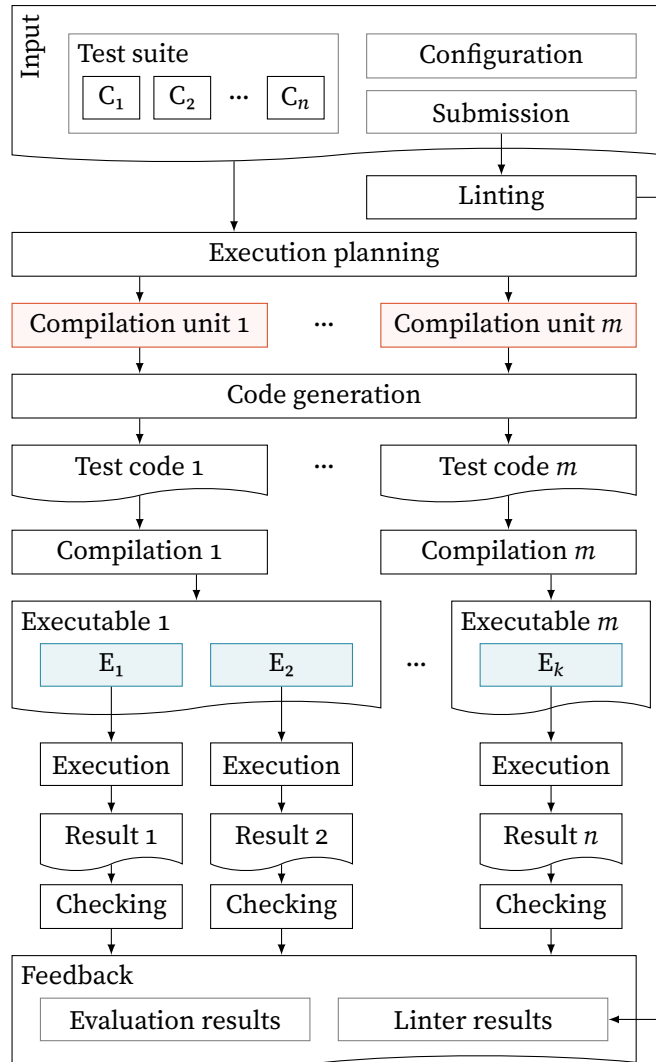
Input

Test suite

$C_1$ $C_2$ ··· $C_n$

Configuration

Submission

Linting

Execution planning

Compilation unit 1 ··· Compilation unit $m$

Code generation

Test code 1 ··· Test code $m$

Compilation 1

Compilation $m$

Executable 1

$E_1$ $E_2$

···

Executable $m$

$E_k$

Execution

Execution

Execution

Result 1

Result 2

Result $n$

Checking

Checking

Checking

Feedback

Evaluation results

Linter results